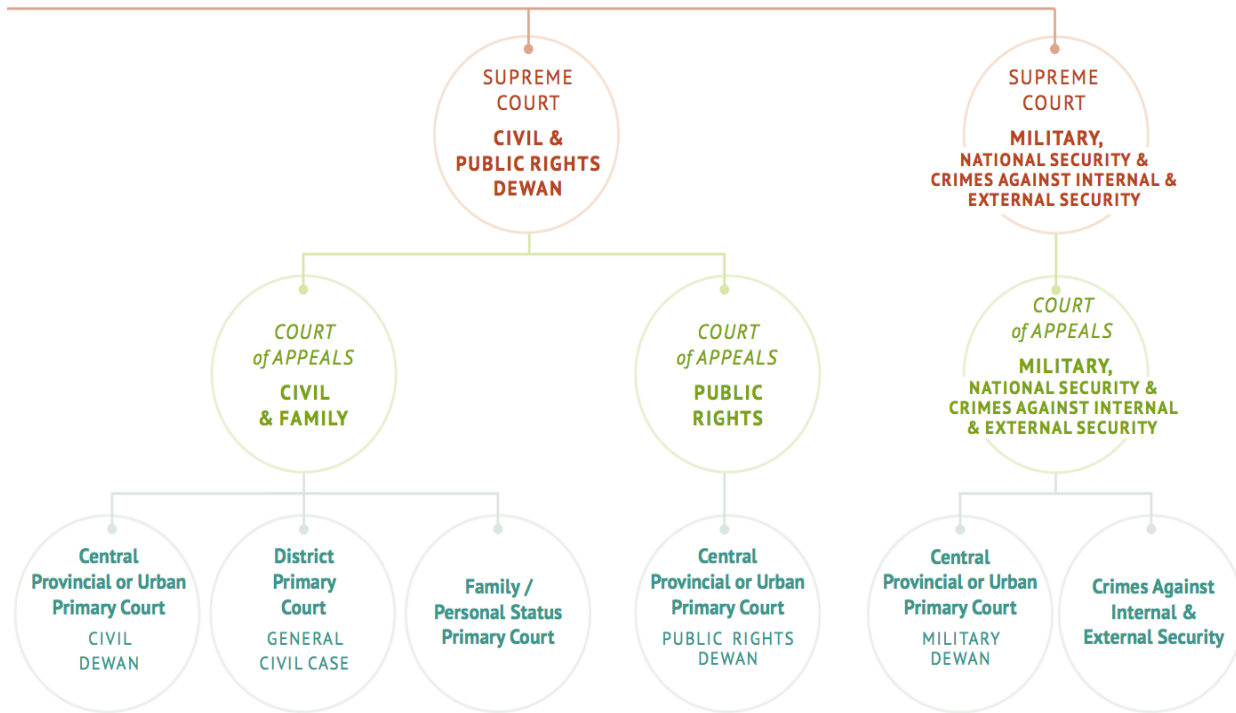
SUPREME COURT
CIVIL & PUBLIC RIGHTS DEWAN

SUPREME COURT
MILITARY, NATIONAL SECURITY & CRIMES AGAINST INTERNAL & EXTERNAL SECURITY

COURT of APPEALS
CIVIL & FAMILY

COURT of APPEALS
PUBLIC RIGHTS

COURT of APPEALS
MILITARY, NATIONAL SECURITY & CRIMES AGAINST INTERNAL & EXTERNAL SECURITY

Central Provincial or Urban Primary Court
CIVIL DEWAN

District Primary Court
GENERAL CIVIL CASE

Family / Personal Status Primary Court

Central Provincial or Urban Primary Court
PUBLIC RIGHTS DEWAN

Central Provincial or Urban Primary Court
MILITARY DEWAN

Crimes Against Internal & External Security